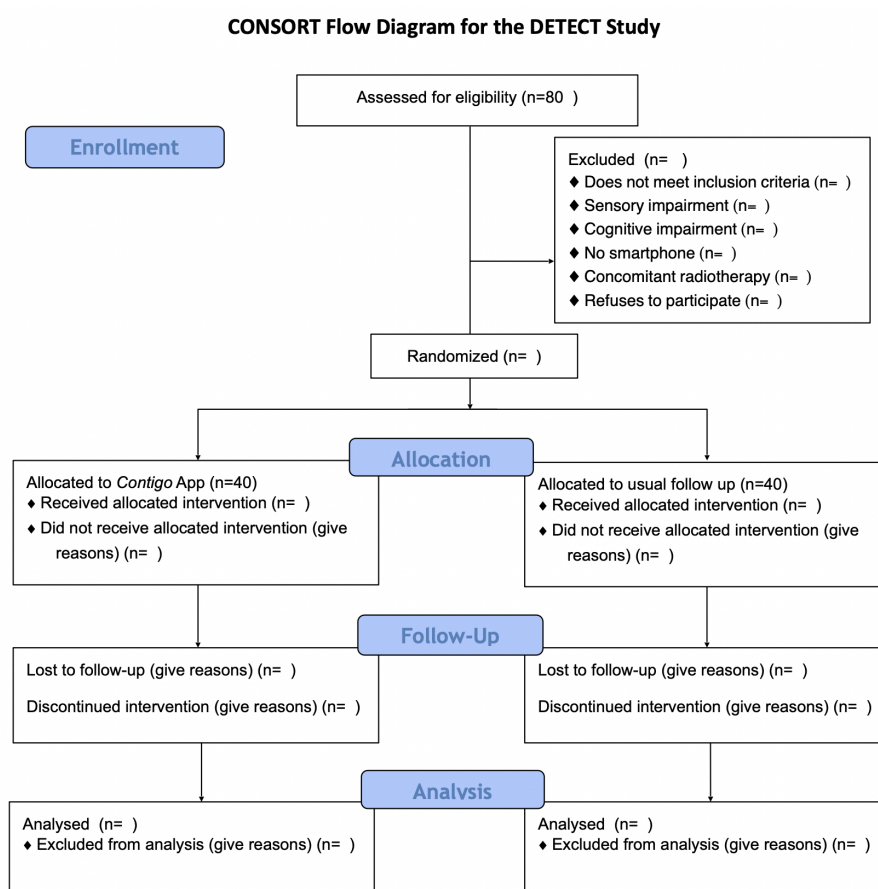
CONSORT Flow Diagram for the DETECT Study

Assessed for eligibility (n=80 )

Enrollment

Excluded (n= )
♦ Does not meet inclusion criteria (n= )
♦ Sensory impairment (n= )
♦ Cognitive impairment (n= )
♦ No smartphone (n= )
♦ Concomitant radiotherapy (n= )
♦ Refuses to participate (n= )

Randomized (n= )

Allocation

Allocated to Contigo App (n=40)
♦ Received allocated intervention (n= )
♦ Did not receive allocated intervention (give reasons) (n= )

Allocated to usual follow up (n=40)
♦ Received allocated intervention (n= )
♦ Did not receive allocated intervention (give reasons) (n= )

Follow-Up

Lost to follow-up (give reasons) (n= )

Discontinued intervention (give reasons) (n= )

Lost to follow-up (give reasons) (n= )

Discontinued intervention (give reasons) (n= )

Analysis

Analysed (n= )
♦ Excluded from analysis (give reasons) (n= )

Analysed (n= )
♦ Excluded from analysis (give reasons) (n= )